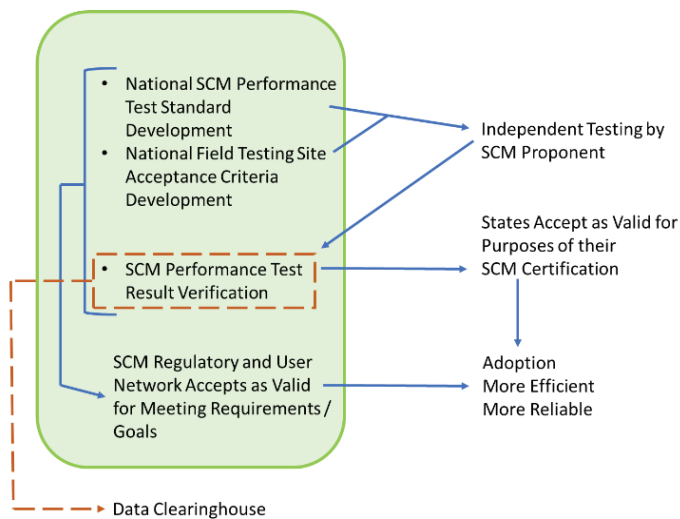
- National SCM Performance Test Standard Development
- National Field Testing Site Acceptance Criteria Development

Independent Testing by SCM Proponent

- SCM Performance Test Result Verification

States Accept as Valid for Purposes of their SCM Certification

SCM Regulatory and User Network Accepts as Valid for Meeting Requirements / Goals

Adoption
More Efficient
More Reliable

Data Clearinghouse